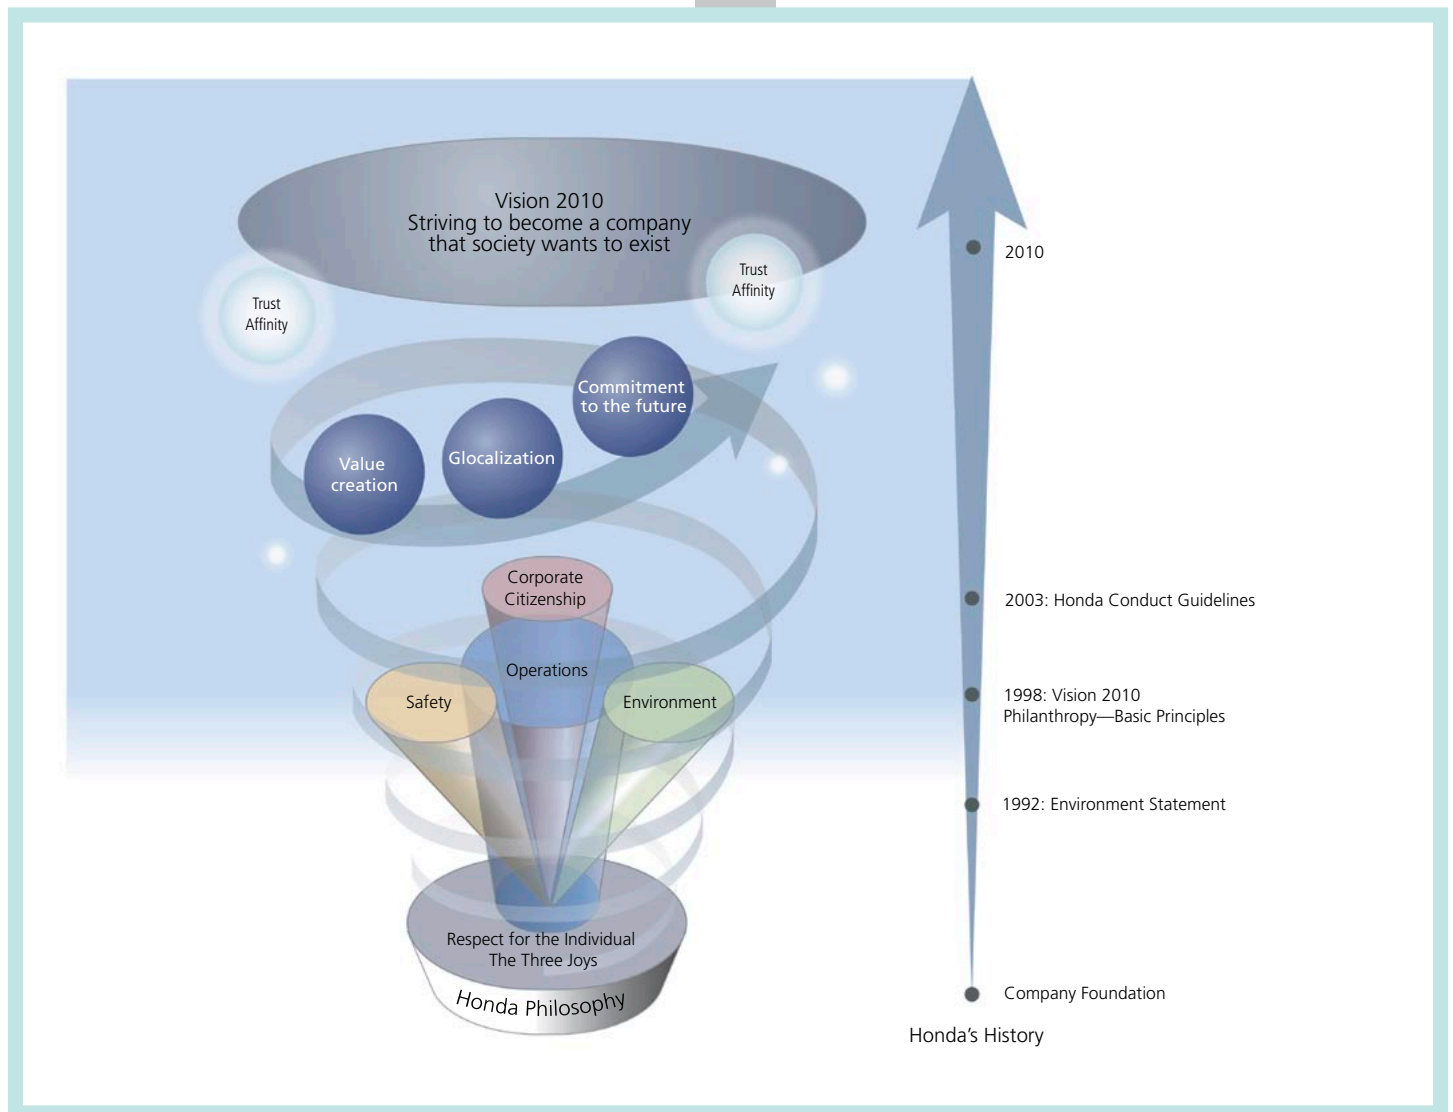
Vision 2010
Striving to become a company that society wants to exist

Trust
Affinity

Trust
Affinity

Commitment to the future

Glocalization

Value creation

Corporate Citizenship

Operations

Safety

Environment

Respect for the Individual
The Three Joys

Honda Philosophy

2010

2003: Honda Conduct Guidelines

1998: Vision 2010
Philanthropy—Basic Principles

1992: Environment Statement

Company Foundation

Honda's History